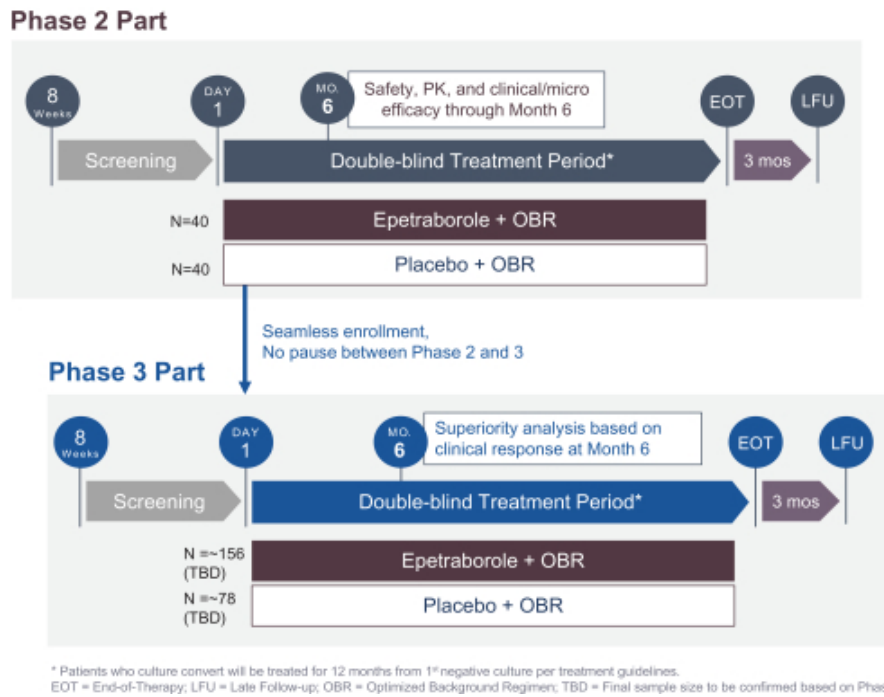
Phase 2 Part

8 Weeks

DAY 1

MO. 6

Safety, PK, and clinical/micro efficacy through Month 6

EOT

LFU

Screening

Double-blind Treatment Period*

3 mos

N=40

Epetraborole + OBR

N=40

Placebo + OBR

Seamless enrollment, No pause between Phase 2 and 3

Phase 3 Part

8 Weeks

DAY 1

MO. 6

Superiority analysis based on clinical response at Month 6

EOT

LFU

Screening

Double-blind Treatment Period*

3 mos

N =~156 (TBD)

Epetraborole + OBR

N =~78 (TBD)

Placebo + OBR

* Patients who culture convert will be treated for 12 months from 1$^{st}$ negative culture per treatment guidelines.

EOT = End-of-Therapy; LFU = Late Follow-up; OBR = Optimized Background Regimen; TBD = Final sample size to be confirmed based on Phas